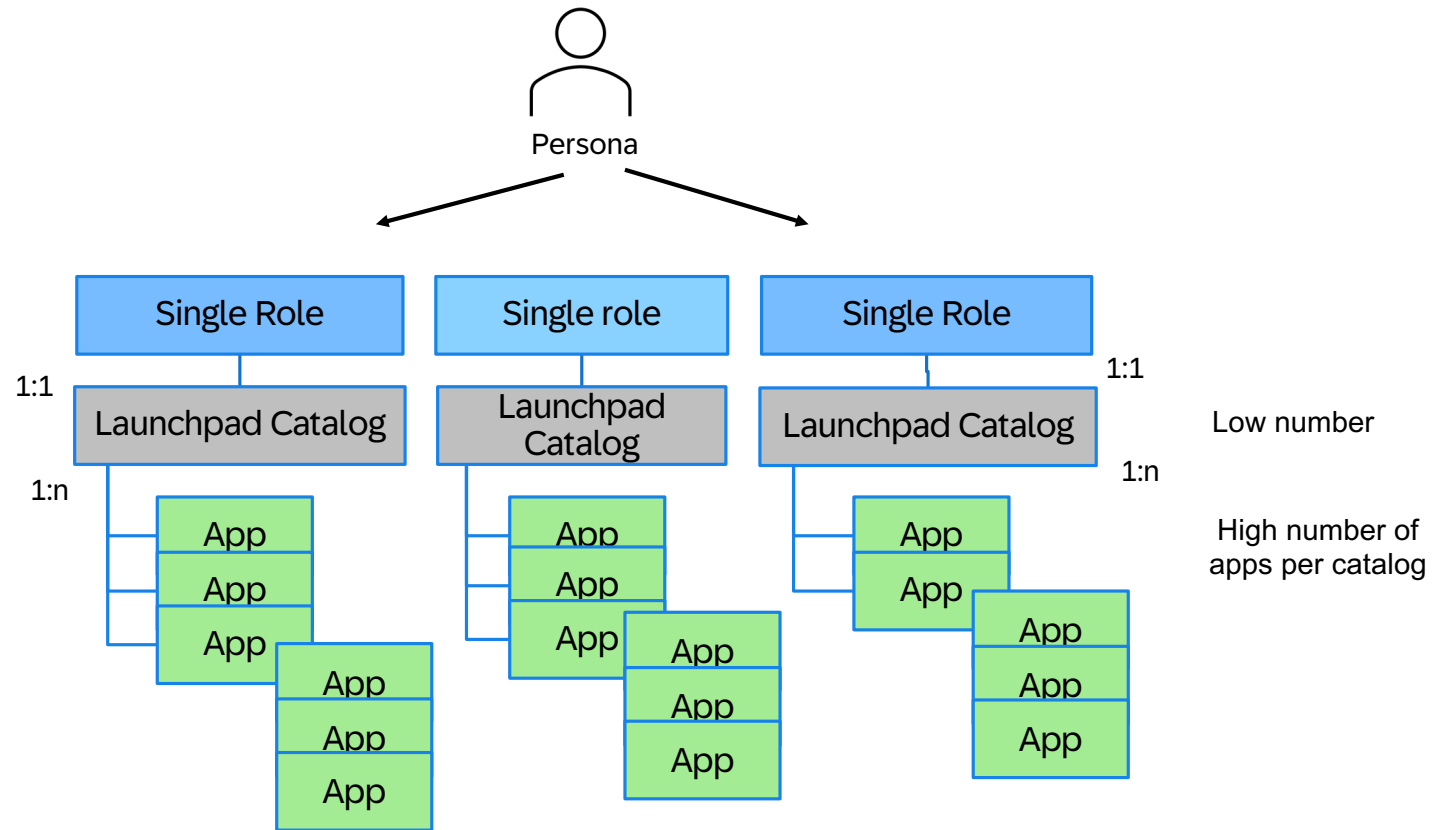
Persona

Single Role

Single role

Single Role

1:1

Launchpad Catalog

Launchpad Catalog

Launchpad Catalog

1:1

Low number

1:n

1:n

App
App
App
App
App
App

App
App
App
App
App
App

App
App
App
App
App

High number of apps per catalog